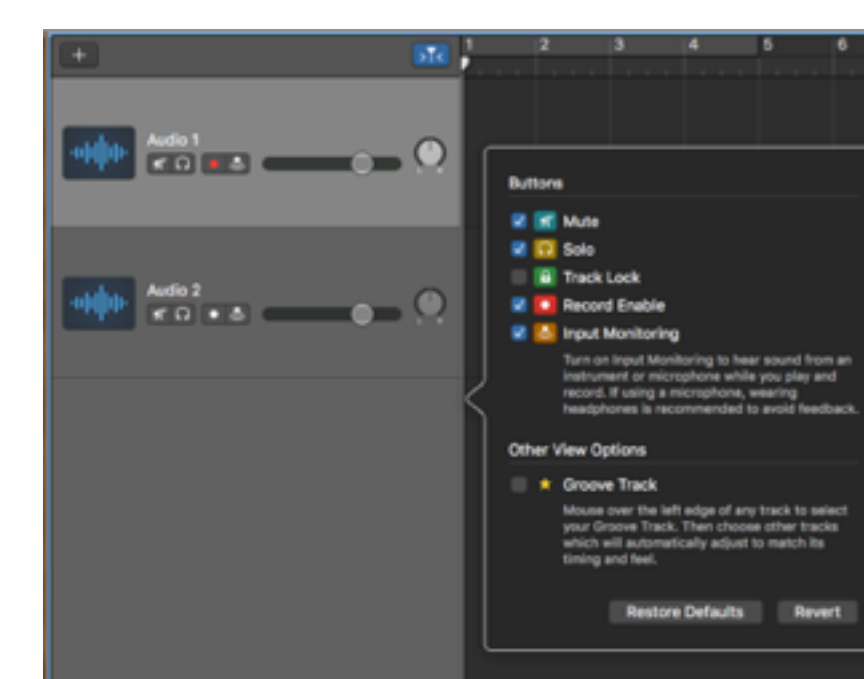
+

1 2 3 4 5 6

Audio 1

Audio 2

Buttons

Mute

Solo

Track Lock

Record Enable

Input Monitoring

Turn on Input Monitoring to hear sound from an instrument or microphone while you play and record. If using a microphone, wearing headphones is recommended to avoid feedback.

Other View Options

Groove Track

Mouse over the left edge of any track to select your Groove Track. Then choose other tracks which will automatically adjust to match its timing and feel.

Restore Defaults

Revert